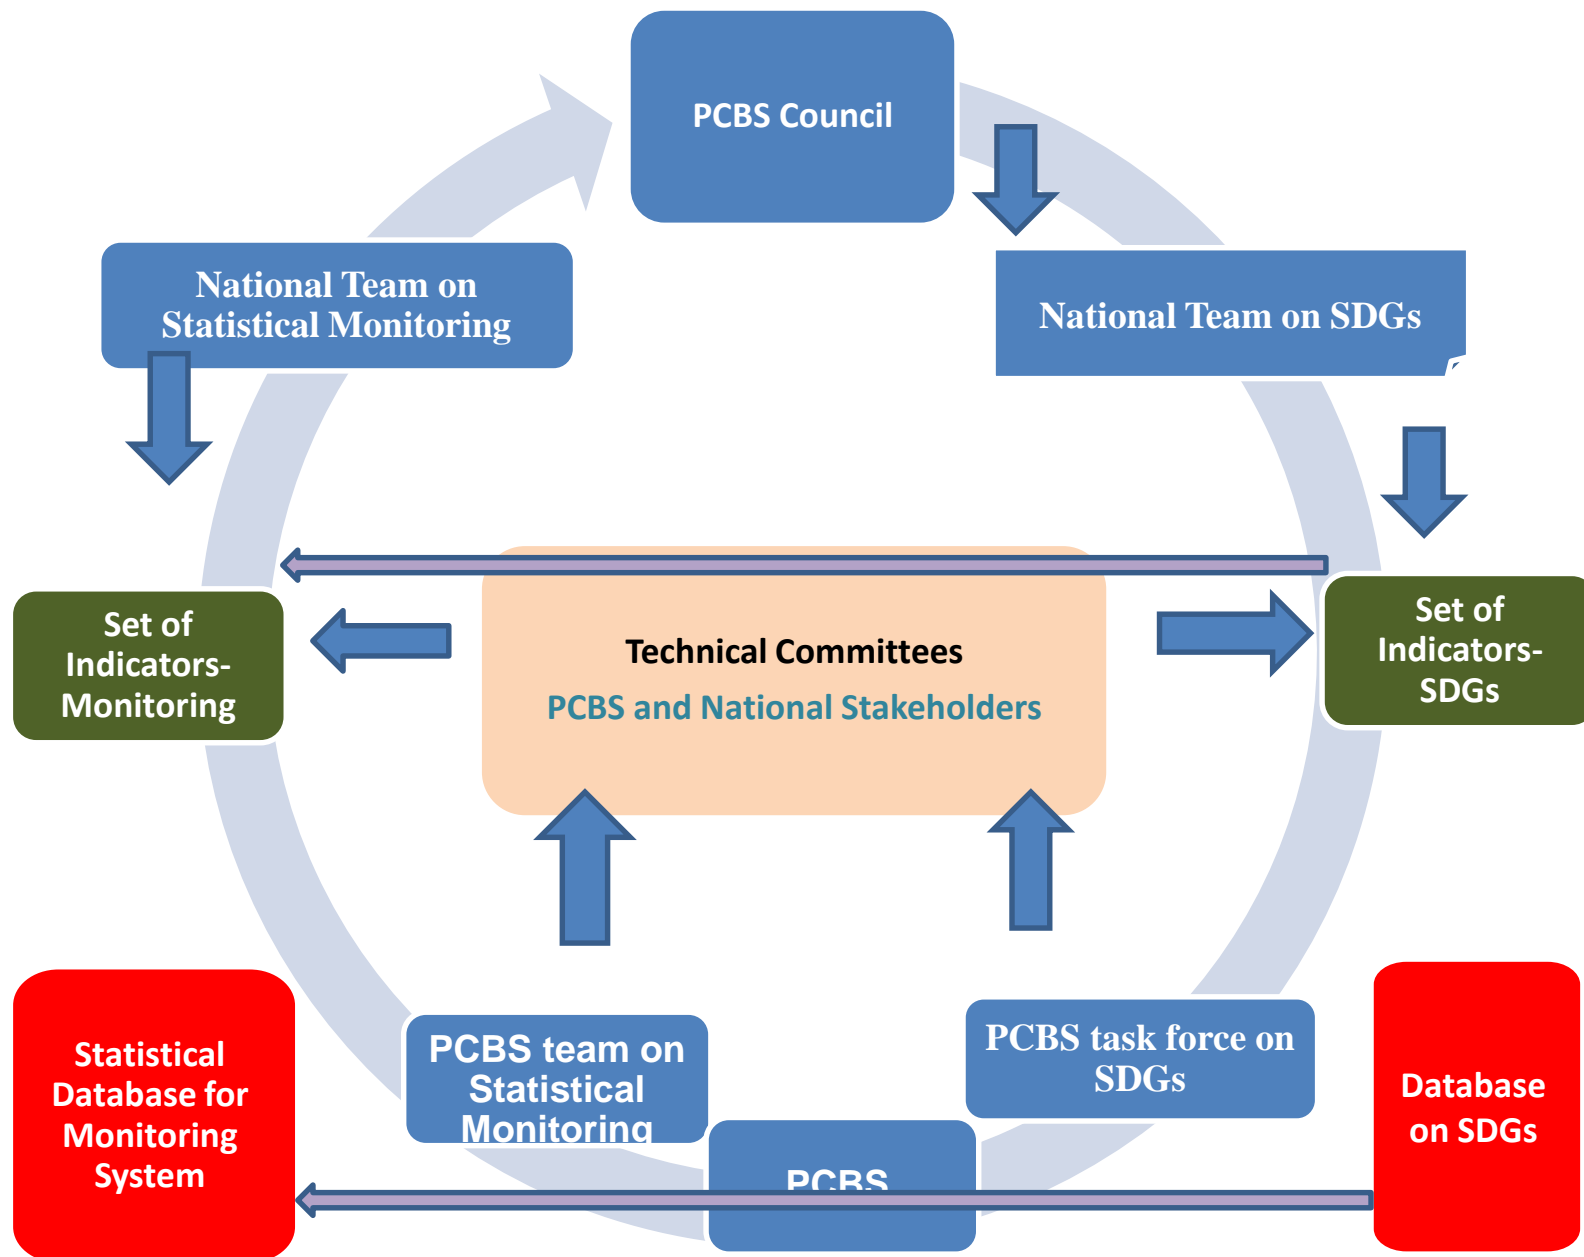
PCBS Council

National Team on Statistical Monitoring

National Team on SDGs

Set of Indicators-Monitoring

Technical Committees

PCBS and National Stakeholders

Set of Indicators-SDGs

Statistical Database for Monitoring System

PCBS team on Statistical Monitoring

PCBS task force on SDGs

Database on SDGs

PCBS